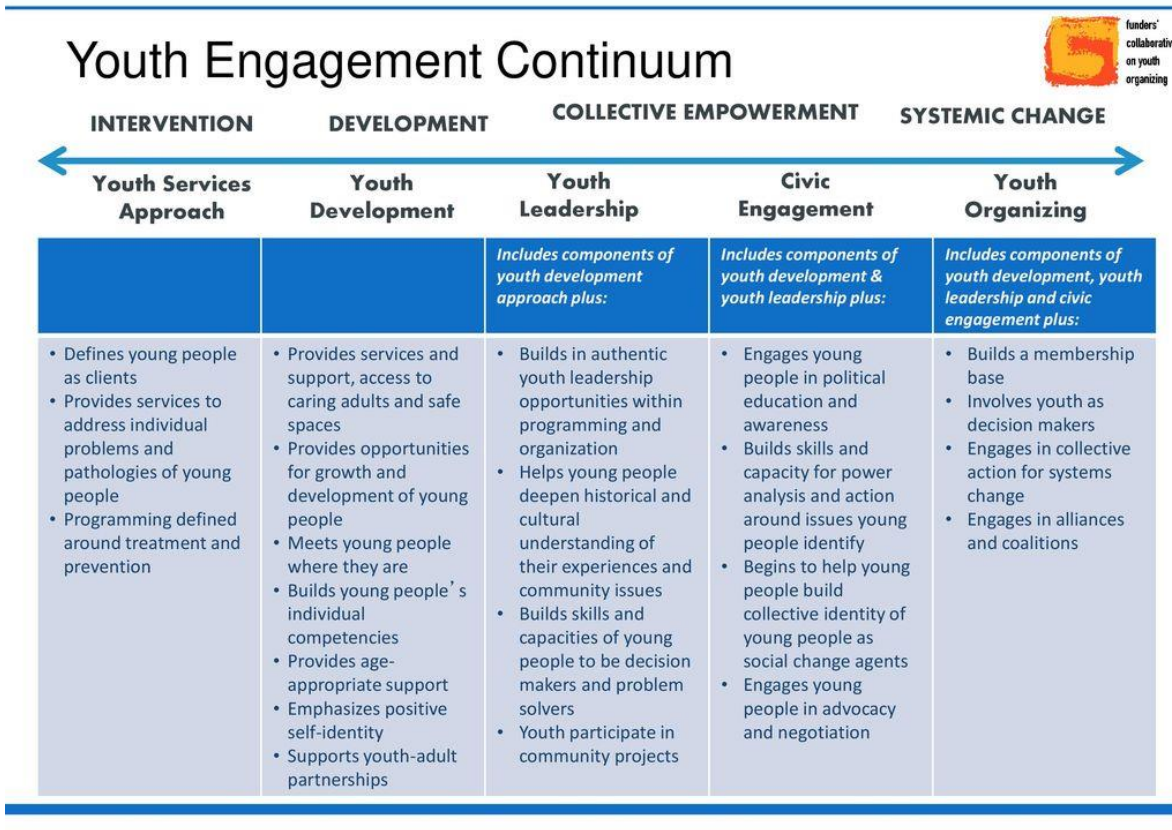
Youth Engagement Continuum

funders' collaborativ on youth organizing

INTERVENTION  DEVELOPMENT  COLLECTIVE EMPOWERMENT  SYSTEMIC CHANGE

| Youth Services Approach | Youth Development | Youth Leadership | Civic Engagement | Youth Organizing |
|---|---|---|---|---|
| | | *Includes components of youth development approach plus:* | *Includes components of youth development & youth leadership plus:* | *Includes components of youth development, youth leadership and civic engagement plus:* |
| • Defines young people as clients • Provides services to address individual problems and pathologies of young people • Programming defined around treatment and prevention | • Provides services and support, access to caring adults and safe spaces • Provides opportunities for growth and development of young people • Meets young people where they are • Builds young people's individual competencies • Provides age-appropriate support • Emphasizes positive self-identity • Supports youth-adult partnerships | • Builds in authentic youth leadership opportunities within programming and organization • Helps young people deepen historical and cultural understanding of their experiences and community issues • Builds skills and capacities of young people to be decision makers and problem solvers • Youth participate in community projects | • Engages young people in political education and awareness • Builds skills and capacity for power analysis and action around issues young people identify • Begins to help young people build collective identity of young people as social change agents • Engages young people in advocacy and negotiation | • Builds a membership base • Involves youth as decision makers • Engages in collective action for systems change • Engages in alliances and coalitions |